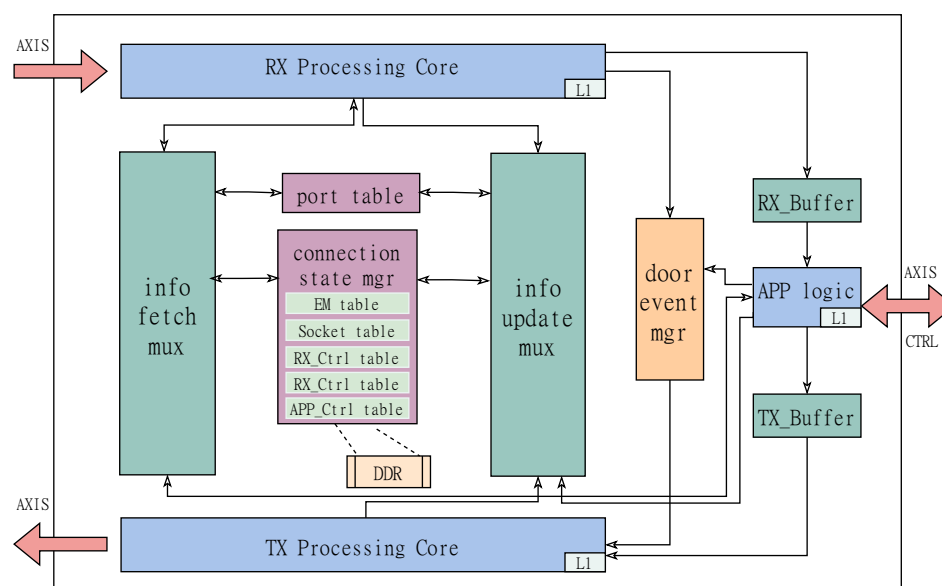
AXIS

RX Processing Core
L1

info fetch mux

port table

connection state mgr
EM table
Socket table
RX_Ctrl table
RX_Ctrl table
APP_Ctrl table

DDR

info update mux

door event mgr

RX_Buffer

APP logic
L1

AXIS
CTRL

TX_Buffer

AXIS

TX Processing Core
L1